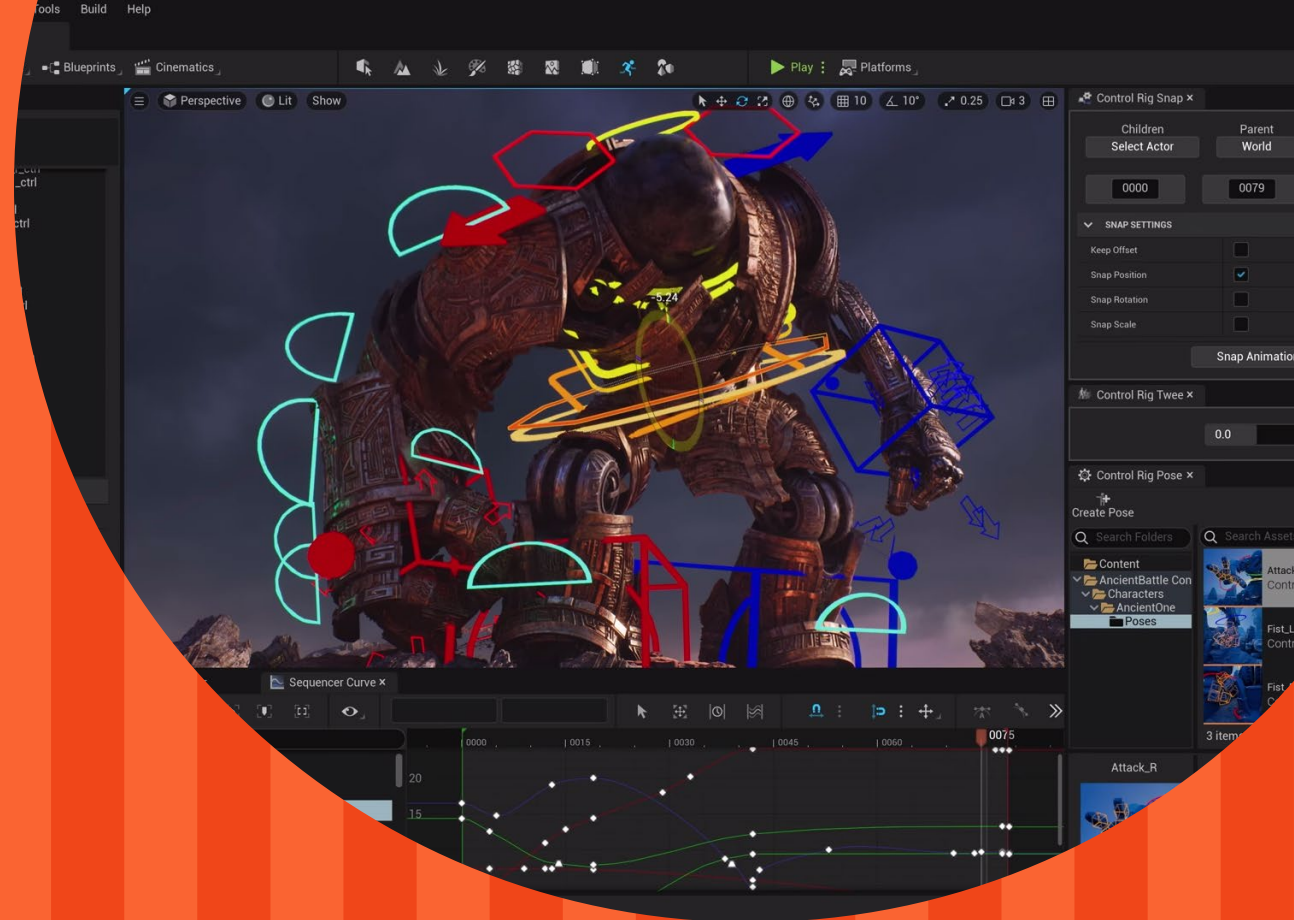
Tools Build Help

Blueprints Cinematics Play Platforms

Perspective Lit Show 10 10° 0.25 3

_ctrl
_ctrl
l
ctrl

-5.24

Control Rig Snap ×
Children
Select Actor
Parent
World
0000
0079
SNAP SETTINGS
Keep Offset
Snap Position
Snap Rotation
Snap Scale
Snap Animatio

Control Rig Twee ×
0.0

Control Rig Pose ×
Create Pose
Search Folders
Search Asset
Content
AncientBattle Con
Characters
AncientOne
Poses
Attack
Contr
Fist_L
Contr
Fist
C
3 item
Attack_R

Sequencer Curve ×
0000 0015 0030 0045 0060 0075
20
15